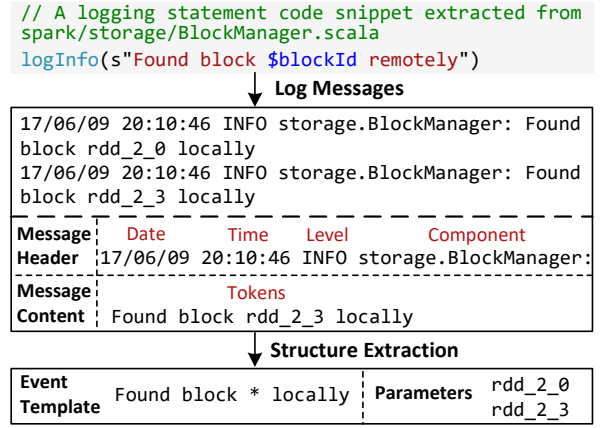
// A logging statement code snippet extracted from spark/storage/BlockManager.scala
logInfo(s"Found block $blockId remotely")

Log Messages

17/06/09 20:10:46 INFO storage.BlockManager: Found block rdd_2_0 locally
17/06/09 20:10:46 INFO storage.BlockManager: Found block rdd_2_3 locally

Message Header
Date Time Level Component
17/06/09 20:10:46 INFO storage.BlockManager:

Message Content
Tokens
Found block rdd_2_3 locally

Structure Extraction

Event Template
Found block * locally

Parameters
rdd_2_0
rdd_2_3